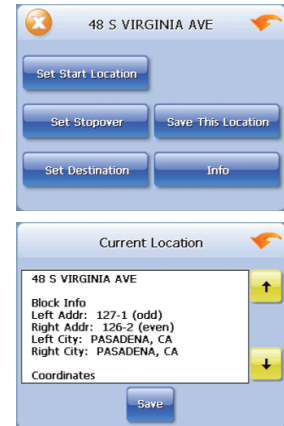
48 S VIRGINIA AVE

Set Start Location

Set Stopover

Save This Location

Set Destination

Info

Current Location

48 S VIRGINIA AVE

Block Info
Left Addr: 127-1 (odd)
Right Addr: 126-2 (even)
Left City: PASADENA, CA
Right City: PASADENA, CA

Coordinates

Save